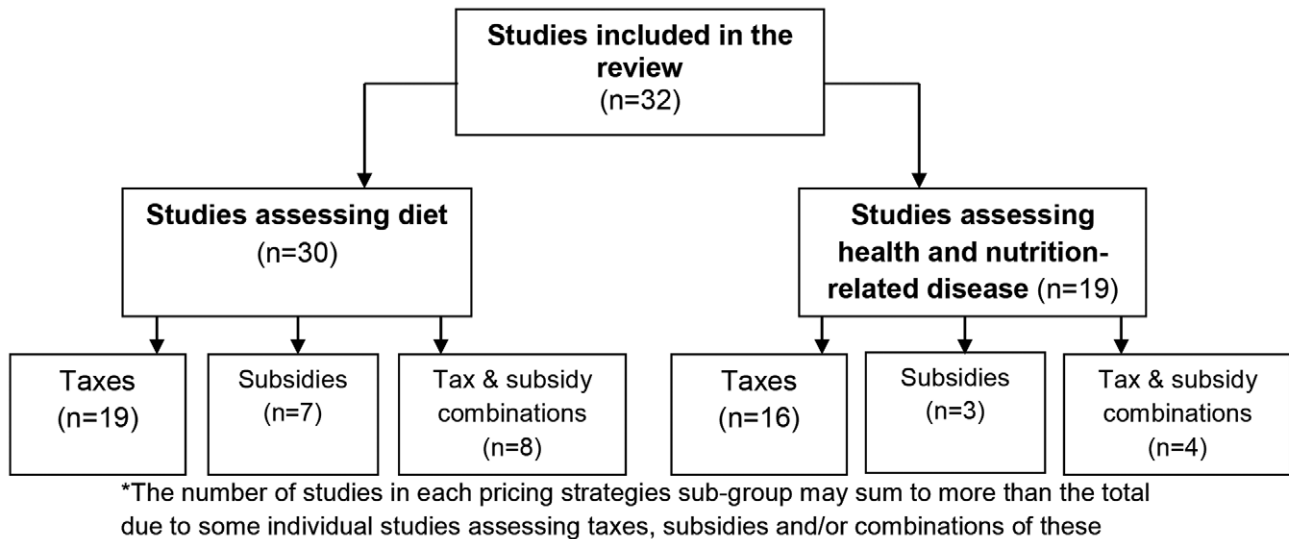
Studies included in the review
(n=32)

Studies assessing diet
(n=30)

Studies assessing health and nutrition-related disease (n=19)

Taxes
(n=19)

Subsidies
(n=7)

Tax & subsidy combinations
(n=8)

Taxes
(n=16)

Subsidies
(n=3)

Tax & subsidy combinations
(n=4)

*The number of studies in each pricing strategies sub-group may sum to more than the total due to some individual studies assessing taxes, subsidies and/or combinations of these